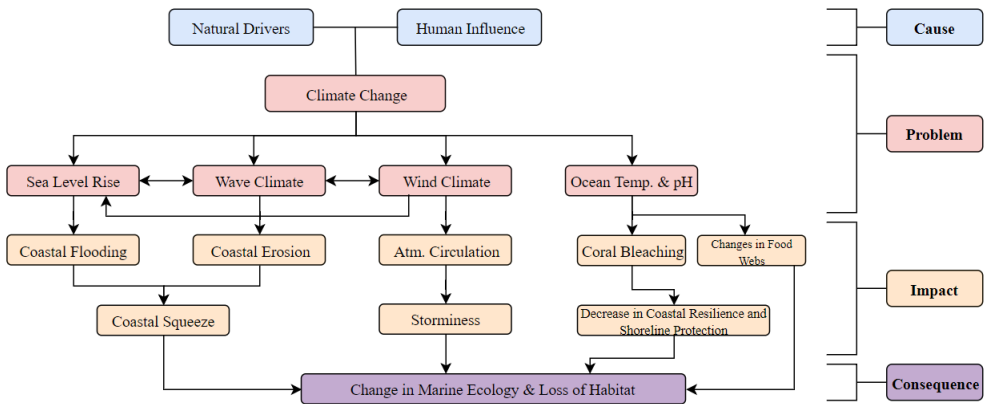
Natural Drivers

Human Influence

Climate Change

Sea Level Rise

Wave Climate

Wind Climate

Ocean Temp. & pH

Coastal Flooding

Coastal Erosion

Atm. Circulation

Coral Bleaching

Changes in Food Webs

Coastal Squeeze

Storminess

Decrease in Coastal Resilience and Shoreline Protection

Change in Marine Ecology & Loss of Habitat

Cause

Problem

Impact

Consequence